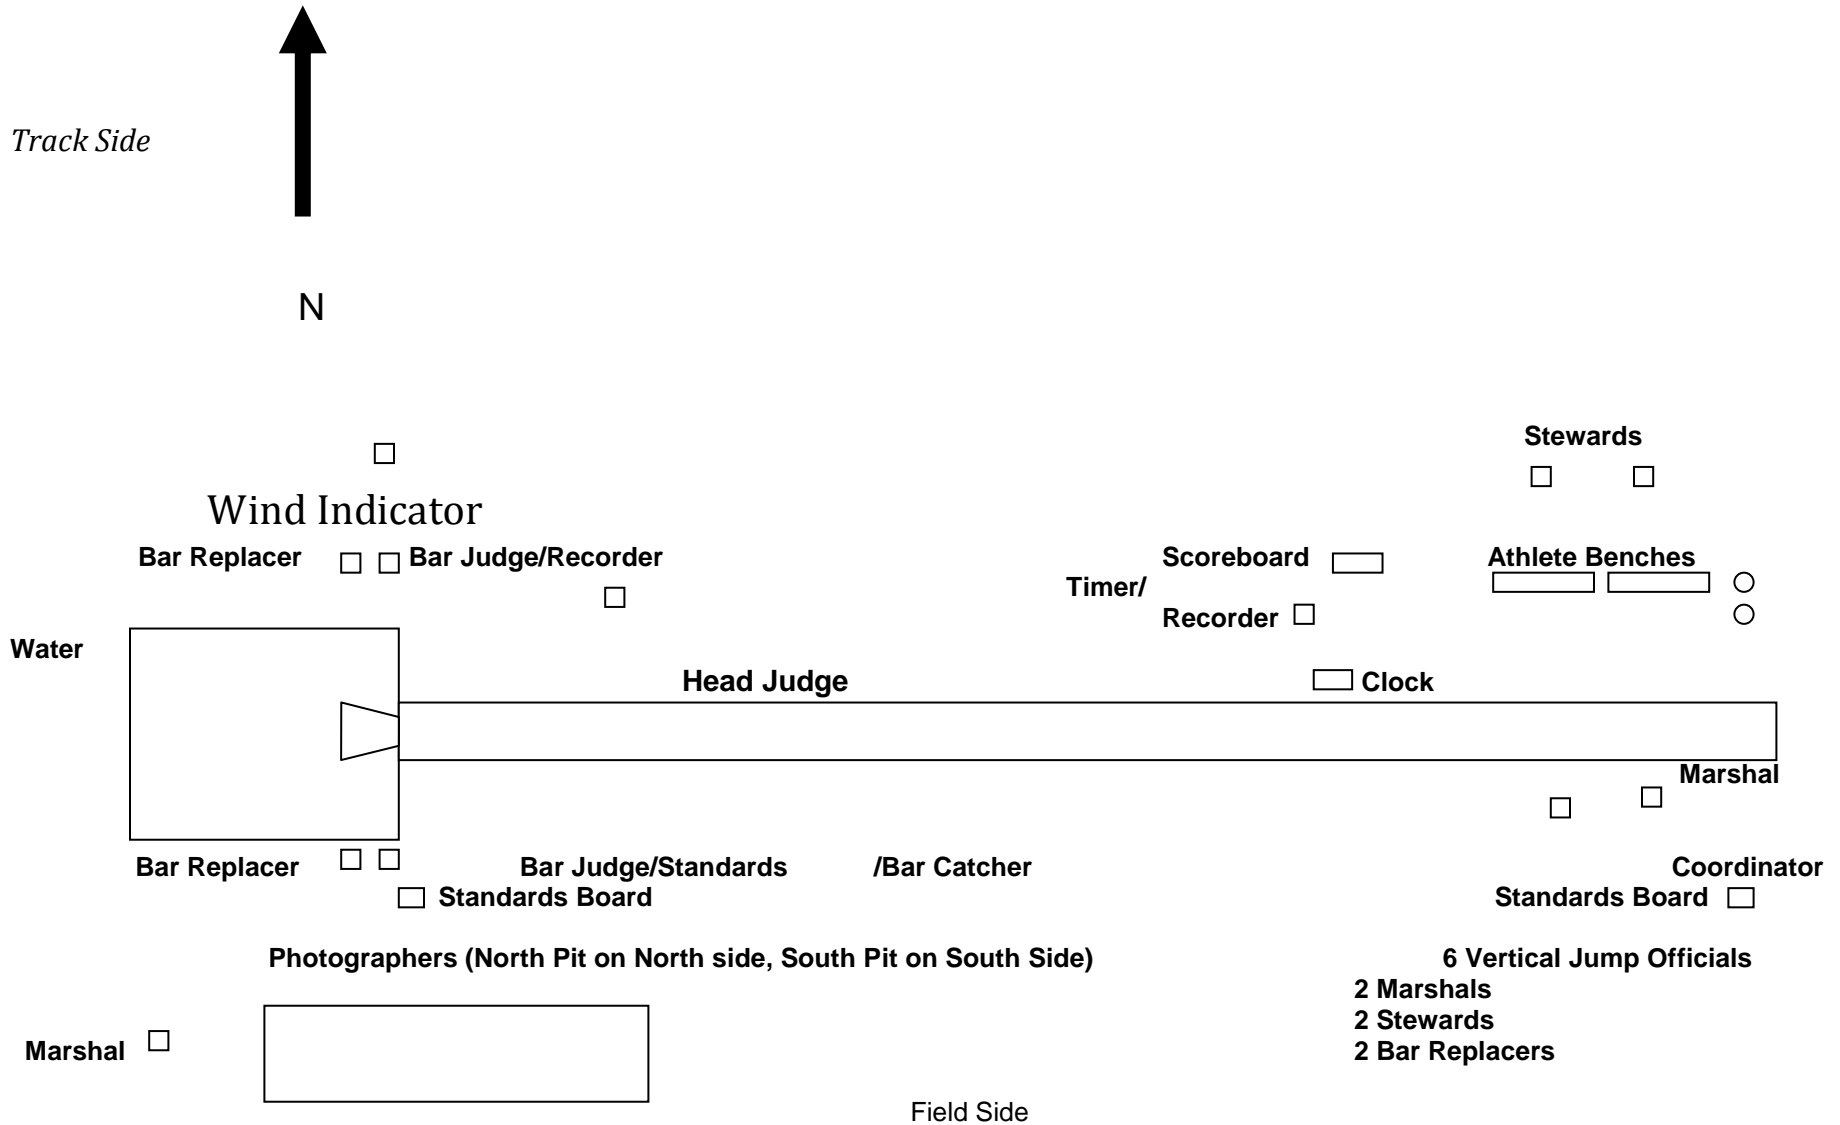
Track Side

N

Stewards

Wind Indicator

Bar Replacer

Bar Judge/Recorder

Scoreboard

Timer/

Recorder

Athlete Benches

Water

Head Judge

Clock

Marshal

Bar Replacer

Bar Judge/Standards

/Bar Catcher

Coordinator

Standards Board

Standards Board

Photographers (North Pit on North side, South Pit on South Side)

6 Vertical Jump Officials
2 Marshals
2 Stewards
2 Bar Replacers

Marshal

Field Side